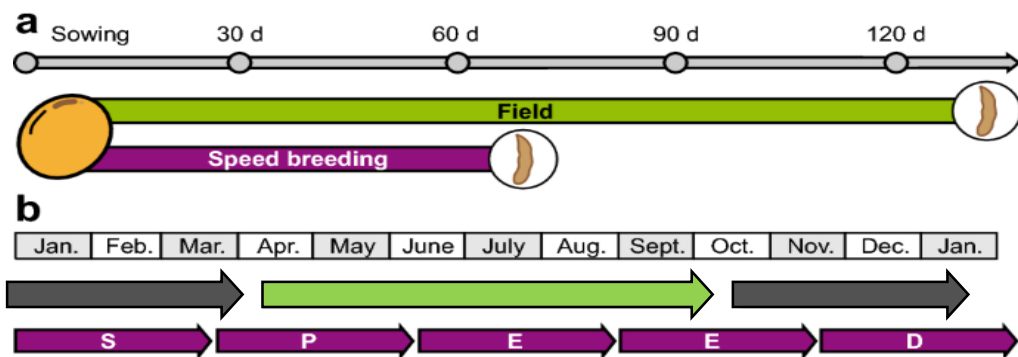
a

Sowing 30 d 60 d 90 d 120 d

Field

Speed breeding

b

| Jan. | Feb. | Mar. | Apr. | May | June | July | Aug. | Sept. | Oct. | Nov. | Dec. | Jan. |
|---|---|---|---|---|---|---|---|---|---|---|---|---|

S P E E D